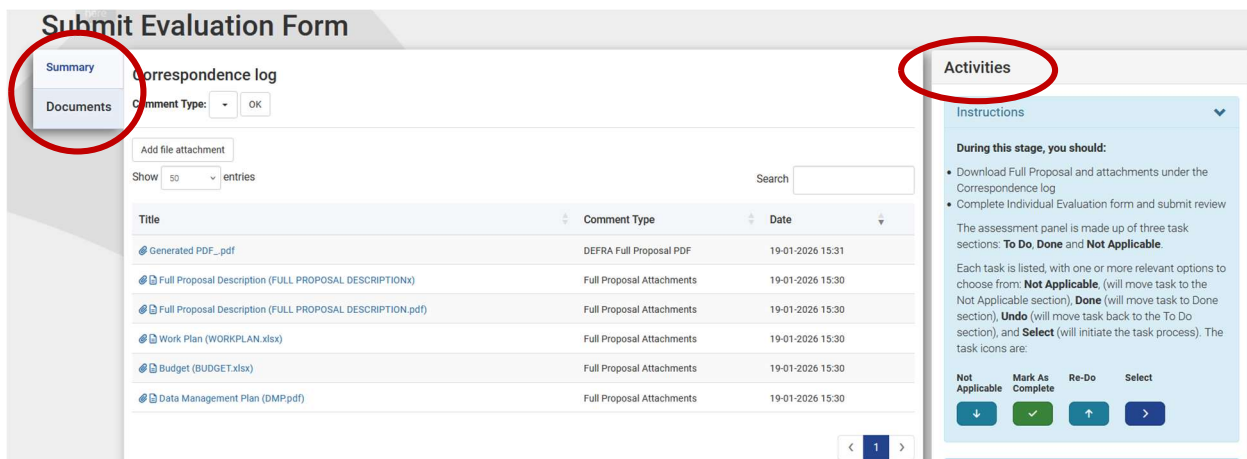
Submit Evaluation Form

Summary

Documents

Correspondence log

Comment Type: OK

Add file attachment

Show 50 entries

Search

| Title | Comment Type | Date |
|---|---|---|
| Generated PDF_.pdf | DEFRA Full Proposal PDF | 19-01-2026 15:31 |
| Full Proposal Description (FULL PROPOSAL DESCRIPTIONx) | Full Proposal Attachments | 19-01-2026 15:30 |
| Full Proposal Description (FULL PROPOSAL DESCRIPTION.pdf) | Full Proposal Attachments | 19-01-2026 15:30 |
| Work Plan (WORKPLAN.xlsx) | Full Proposal Attachments | 19-01-2026 15:30 |
| Budget (BUDGET.xlsx) | Full Proposal Attachments | 19-01-2026 15:30 |
| Data Management Plan (DMP.pdf) | Full Proposal Attachments | 19-01-2026 15:30 |

‹ 1 ›

Activities

Instructions

During this stage, you should:

• Download Full Proposal and attachments under the Correspondence log
• Complete Individual Evaluation form and submit review

The assessment panel is made up of three task sections: To Do, Done and Not Applicable.

Each task is listed, with one or more relevant options to choose from: Not Applicable, (will move task to the Not Applicable section), Done (will move task to Done section), Undo (will move task back to the To Do section), and Select (will initiate the task process). The task icons are:

Not Applicable  Mark As Complete  Re-Do  Select